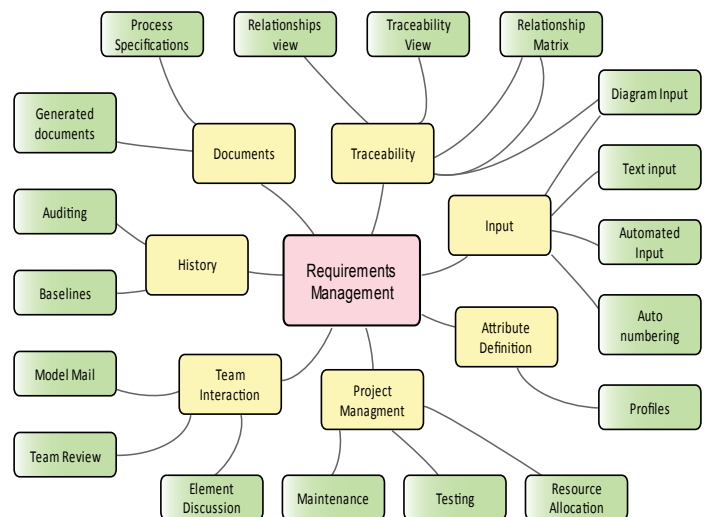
Process Specifications

Relationships view

Traceability View

Relationship Matrix

Generated documents

Documents

Traceability

Diagram Input

Text input

Auditing

Input

History

Requirements Management

Automated Input

Baselines

Auto numbering

Attribute Definition

Model Mail

Team Interaction

Project Managment

Profiles

Team Review

Element Discussion

Maintenance

Testing

Resource Allocation